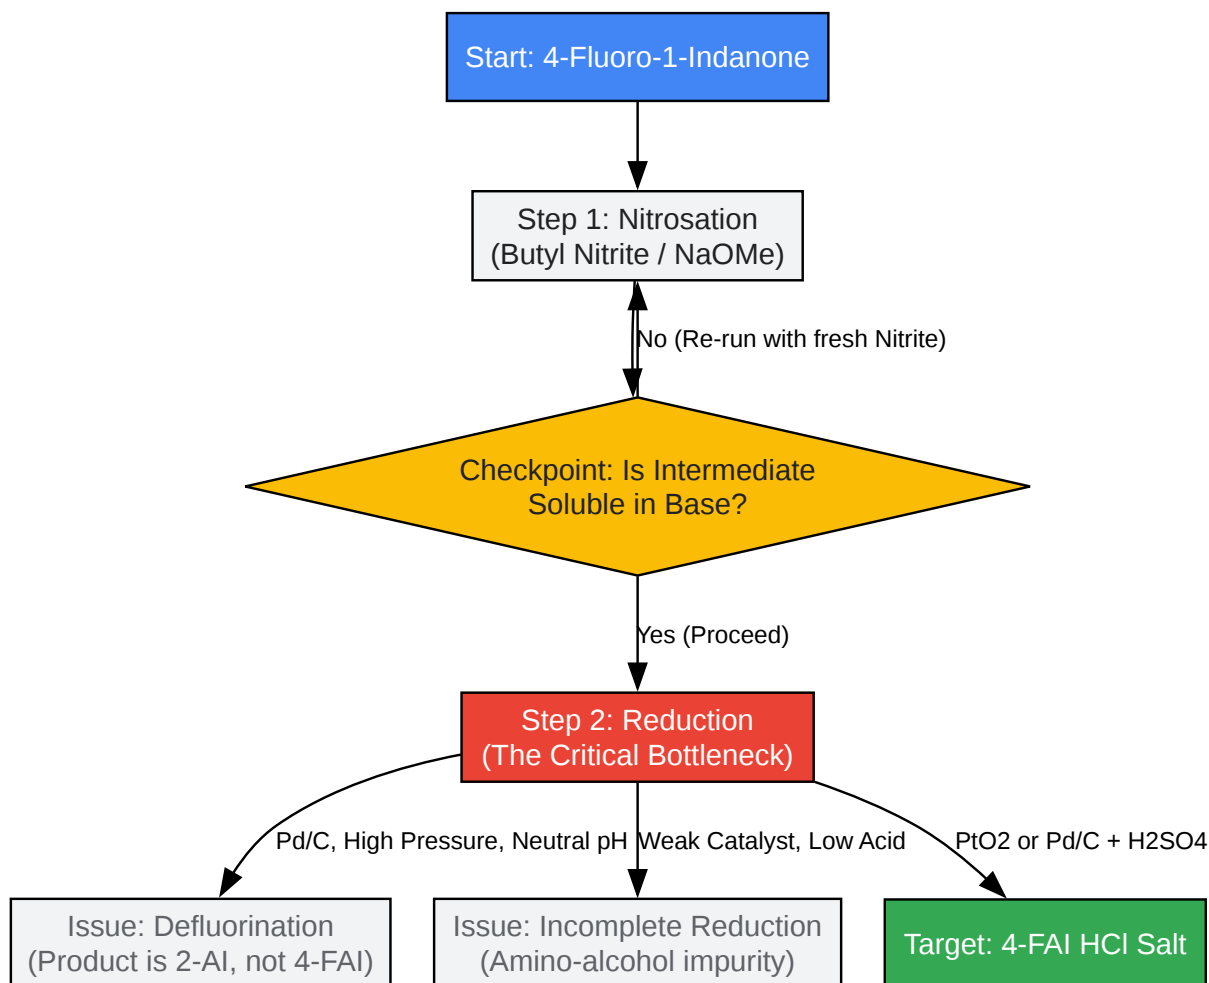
Start: 4-Fluoro-1-Indanone

Step 1: Nitrosation
(Butyl Nitrite / NaOMe)

No (Re-run with fresh Nitrite)

Checkpoint: Is Intermediate Soluble in Base?

Yes (Proceed)

Step 2: Reduction
(The Critical Bottleneck)

Pd/C, High Pressure, Neutral pH

Weak Catalyst, Low Acid

PtO2 or Pd/C + H2SO4

Issue: Defluorination
(Product is 2-AI, not 4-FAI)

Issue: Incomplete Reduction
(Amino-alcohol impurity)

Target: 4-FAI HCl Salt